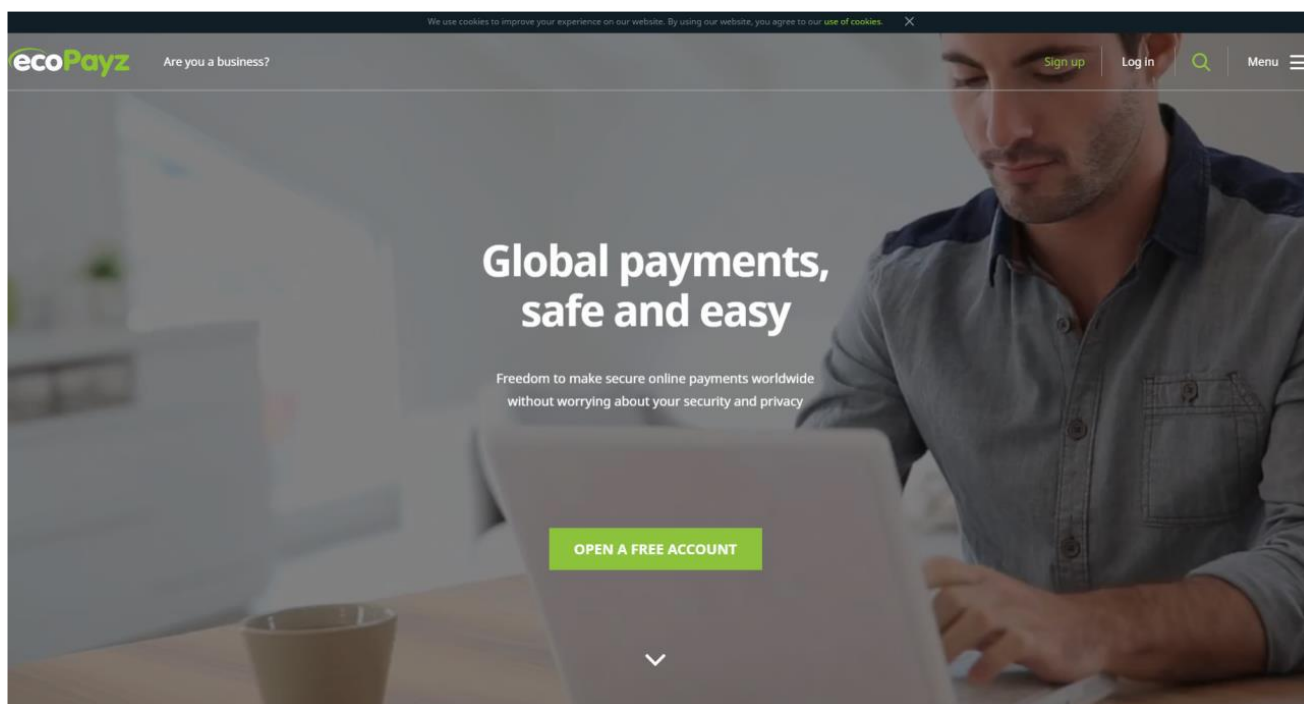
We use cookies to improve your experience on our website. By using our website, you agree to our use of cookies. X

ecoPayz Are you a business?

Sign up Log in Menu

Global payments, safe and easy

Freedom to make secure online payments worldwide without worrying about your security and privacy

OPEN A FREE ACCOUNT